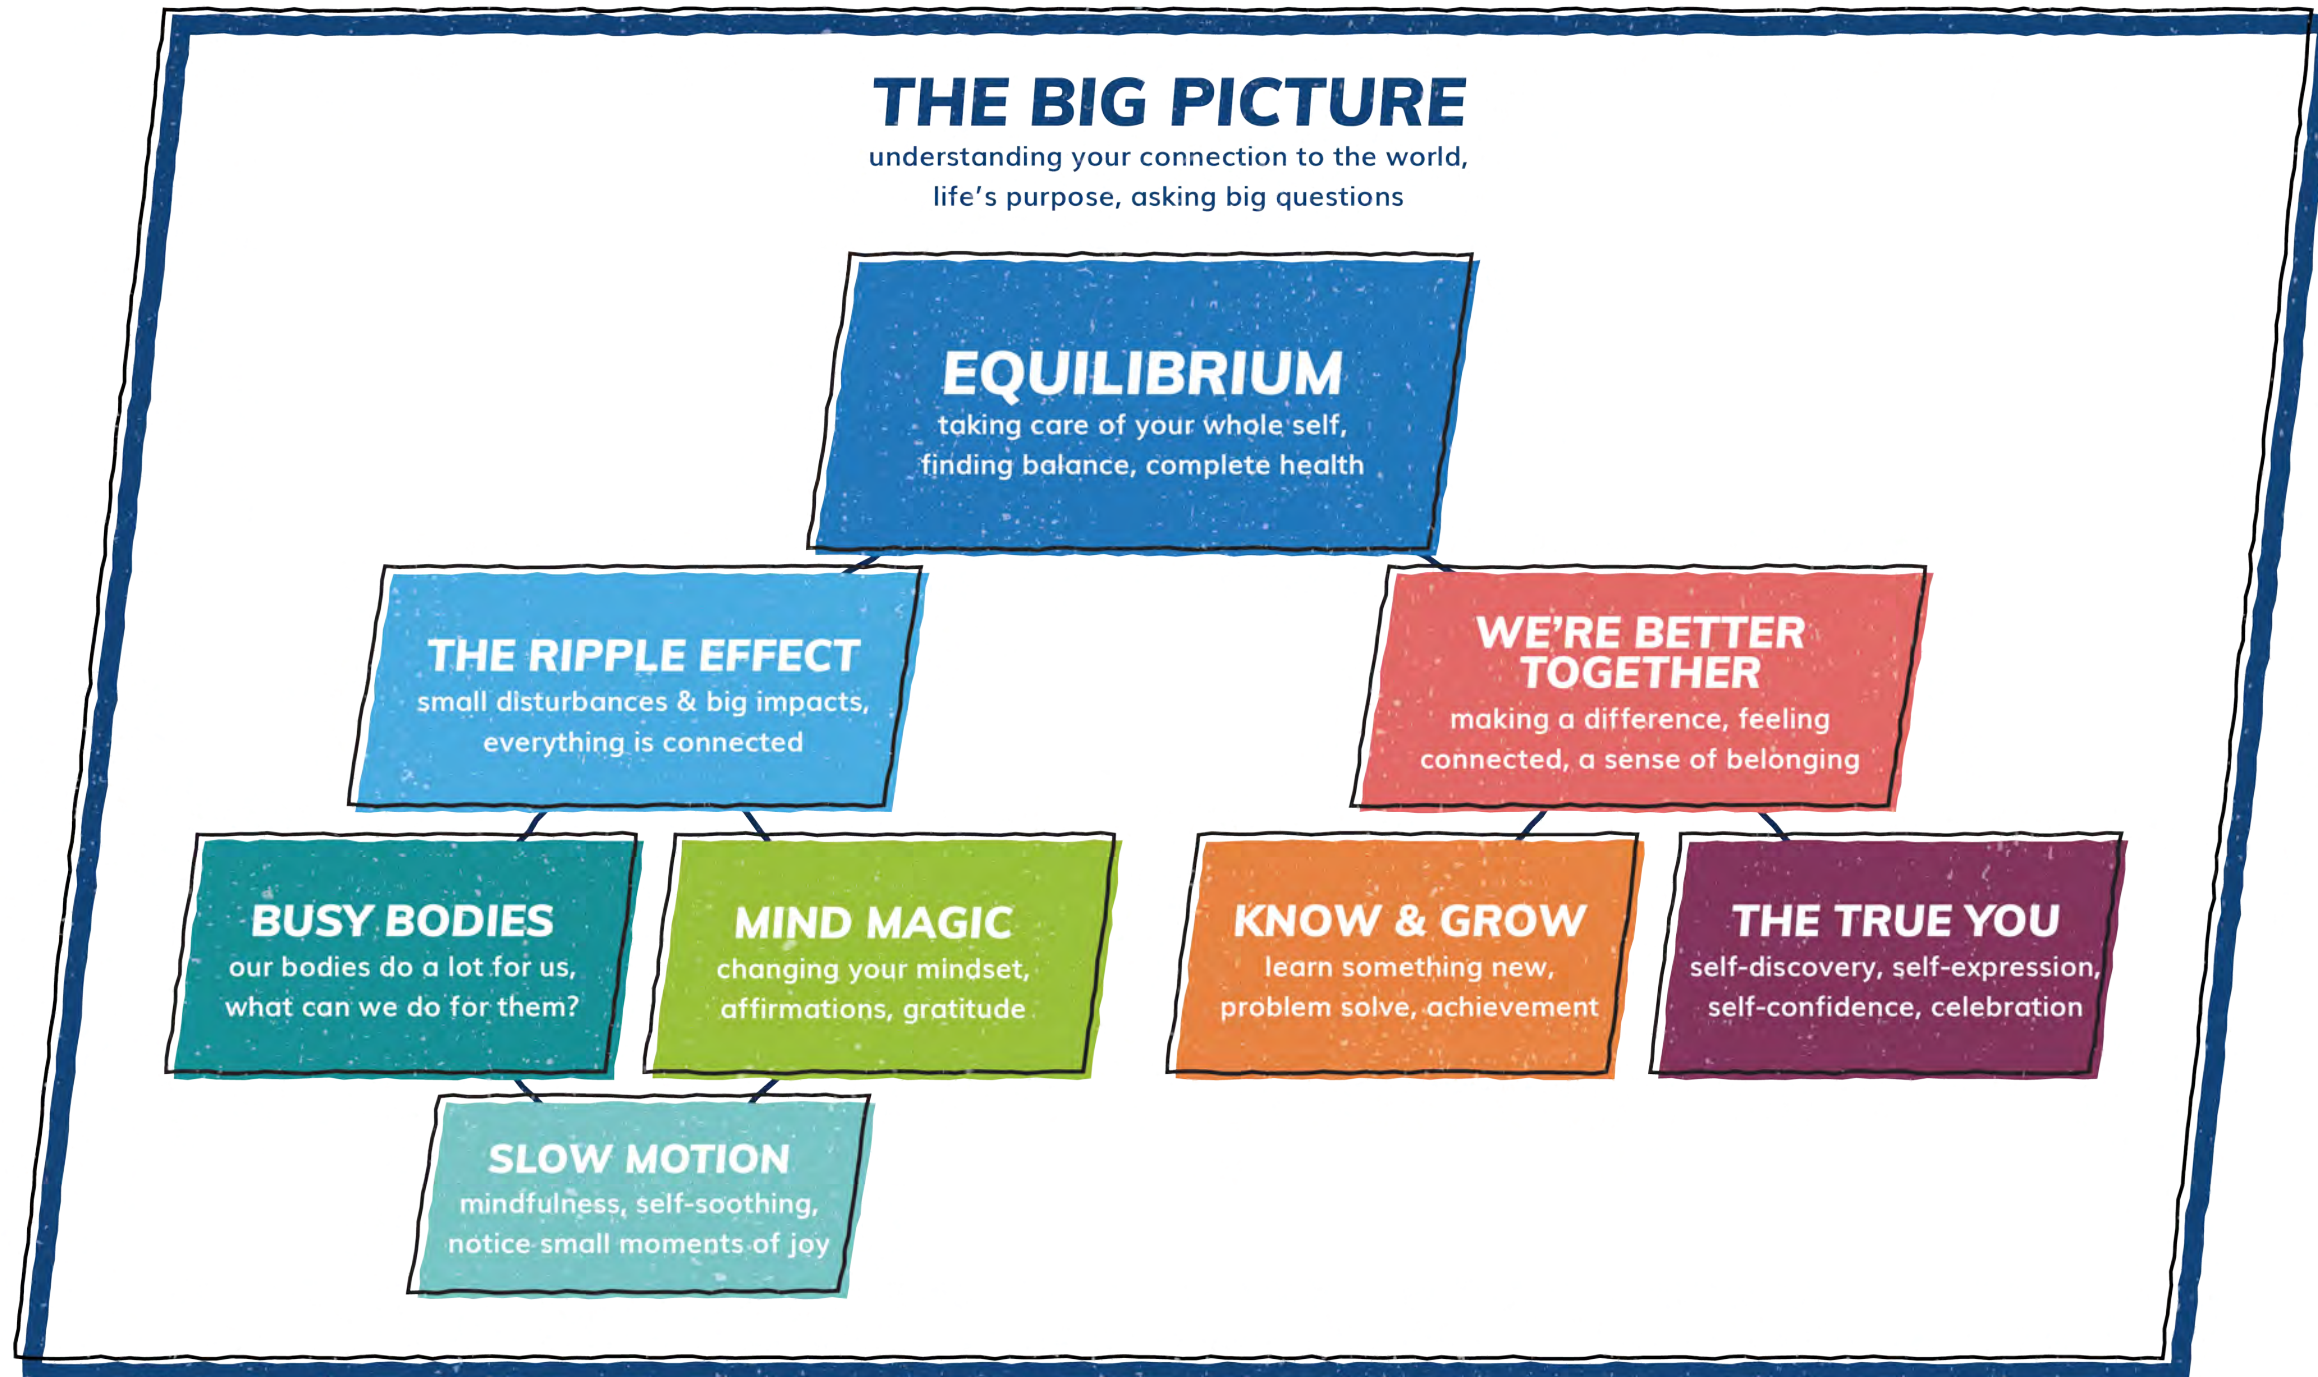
THE BIG PICTURE
understanding your connection to the world, life’s purpose, asking big questions

EQUILIBRIUM
taking care of your whole self, finding balance, complete health

THE RIPPLE EFFECT
small disturbances & big impacts, everything is connected

WE’RE BETTER TOGETHER
making a difference, feeling connected, a sense of belonging

BUSY BODIES
our bodies do a lot for us, what can we do for them?

MIND MAGIC
changing your mindset, affirmations, gratitude

KNOW & GROW
learn something new, problem solve, achievement

THE TRUE YOU
self-discovery, self-expression, self-confidence, celebration

SLOW MOTION
mindfulness, self-soothing, notice small moments of joy